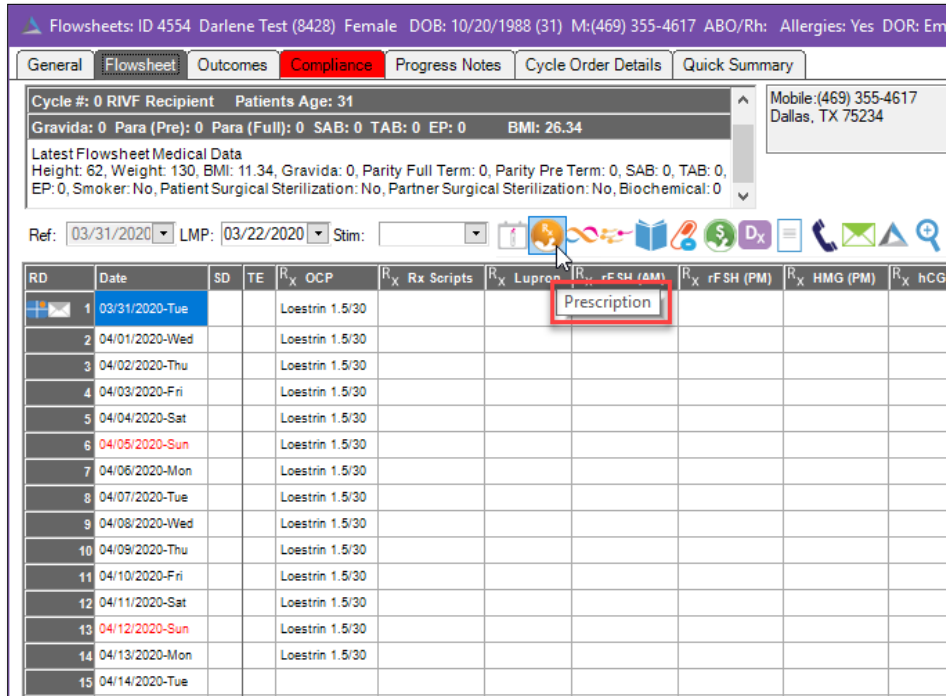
Flowsheets: ID 4554 Darlene Test (8428) Female DOB: 10/20/1988 (31) M:(469) 355-4617 ABO/Rh: Allergies: Yes DOR: Em

General | Flowsheet | Outcomes | Compliance | Progress Notes | Cycle Order Details | Quick Summary

Cycle #: 0 RIVF Recipient Patients Age: 31
Gravida: 0 Para (Pre): 0 Para (Full): 0 SAB: 0 TAB: 0 EP: 0 BMI: 26.34

Latest Flowsheet Medical Data
Height: 62, Weight: 130, BMI: 11.34, Gravida: 0, Parity Full Term: 0, Parity Pre Term: 0, SAB: 0, TAB: 0, EP: 0, Smoker: No, Patient Surgical Sterilization: No, Partner Surgical Sterilization: No, Biochemical: 0

Mobile:(469) 355-4617
Dallas, TX 75234

Ref: 03/31/2020 LMP: 03/22/2020 Stim:

Dx

Prescription

| RD | Date | SD | TE | $R_X$ OCP | $R_X$ Rx Scripts | $R_X$ Lupron | $R_X$ rFSH (AM) | $R_X$ rFSH (PM) | $R_X$ HMG (PM) | $R_X$ hCG |
|---|---|---|---|---|---|---|---|---|---|---|
| 1 | 03/31/2020-Tue | | | Loestrin 1.5/30 | | | | | | |
| 2 | 04/01/2020-Wed | | | Loestrin 1.5/30 | | | | | | |
| 3 | 04/02/2020-Thu | | | Loestrin 1.5/30 | | | | | | |
| 4 | 04/03/2020-Fri | | | Loestrin 1.5/30 | | | | | | |
| 5 | 04/04/2020-Sat | | | Loestrin 1.5/30 | | | | | | |
| 6 | 04/05/2020-Sun | | | Loestrin 1.5/30 | | | | | | |
| 7 | 04/06/2020-Mon | | | Loestrin 1.5/30 | | | | | | |
| 8 | 04/07/2020-Tue | | | Loestrin 1.5/30 | | | | | | |
| 9 | 04/08/2020-Wed | | | Loestrin 1.5/30 | | | | | | |
| 10 | 04/09/2020-Thu | | | Loestrin 1.5/30 | | | | | | |
| 11 | 04/10/2020-Fri | | | Loestrin 1.5/30 | | | | | | |
| 12 | 04/11/2020-Sat | | | Loestrin 1.5/30 | | | | | | |
| 13 | 04/12/2020-Sun | | | Loestrin 1.5/30 | | | | | | |
| 14 | 04/13/2020-Mon | | | Loestrin 1.5/30 | | | | | | |
| 15 | 04/14/2020-Tue | | | | | | | | | |